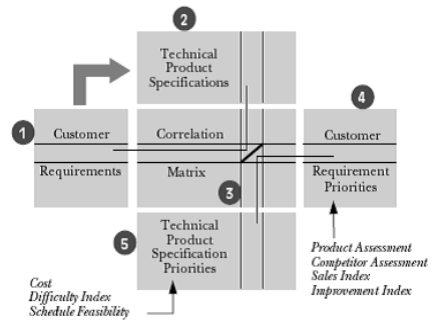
2

Technical Product Specifications

4

1

Customer Requirements

Correlation Matrix

Customer Requirement Priorities

3

5

Technical Product Specification Priorities

Product Assessment
Competitor Assessment
Sales Index
Improvement Index

Cost
Difficulty Index
Schedule Feasibility